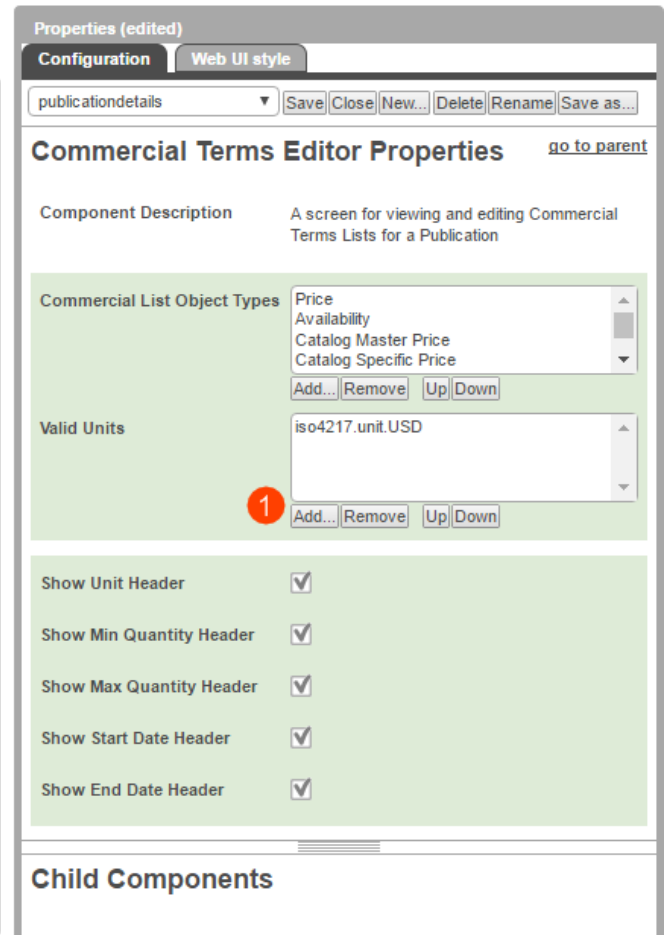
Properties (edited)

Configuration | Web UI style

publicationdetails ▾ Save Close New... Delete Rename Save as...

Commercial Terms Editor Properties

go to parent

Component Description

A screen for viewing and editing Commercial Terms Lists for a Publication

Commercial List Object Types

Price
Availability
Catalog Master Price
Catalog Specific Price

Add... Remove Up Down

Valid Units

iso4217.unit.USD

1

Add... Remove Up Down

Show Unit Header

Show Min Quantity Header

Show Max Quantity Header

Show Start Date Header

Show End Date Header

Child Components